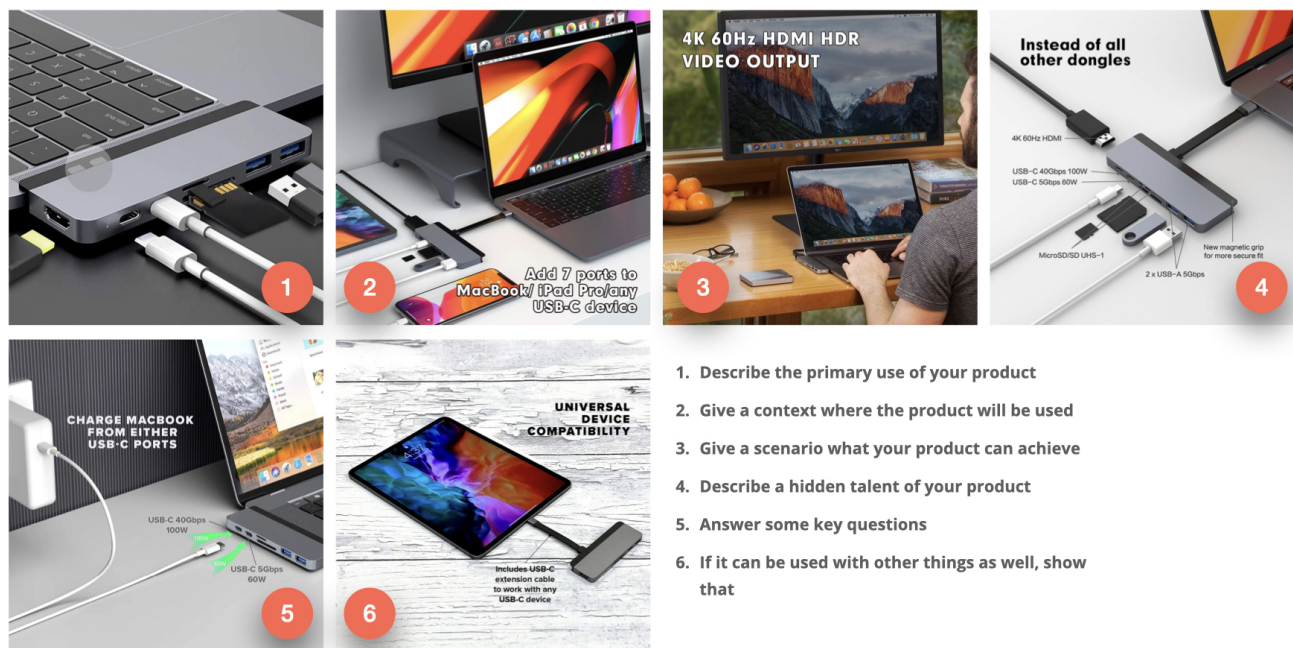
1

Add 7 ports to MacBook/ iPad Pro/any USB-C device

2

4K 60Hz HDMI HDR VIDEO OUTPUT

3

Instead of all other dongles

4K 60Hz HDMI

USB-C 40Gbps 100W
USB-C 5Gbps 60W

MicroSD/SD UHS-1

2 x USB-A 5Gbps

New magnetic grip for more secure fit

4

CHARGE MACBOOK FROM EITHER USB-C PORTS

USB-C 40Gbps 100W

USB-C 5Gbps 60W

100W

60W

5

UNIVERSAL DEVICE COMPATIBILITY

Includes USB-C extension cable to work with any USB-C device

6

1. Describe the primary use of your product
2. Give a context where the product will be used
3. Give a scenario what your product can achieve
4. Describe a hidden talent of your product
5. Answer some key questions
6. If it can be used with other things as well, show that